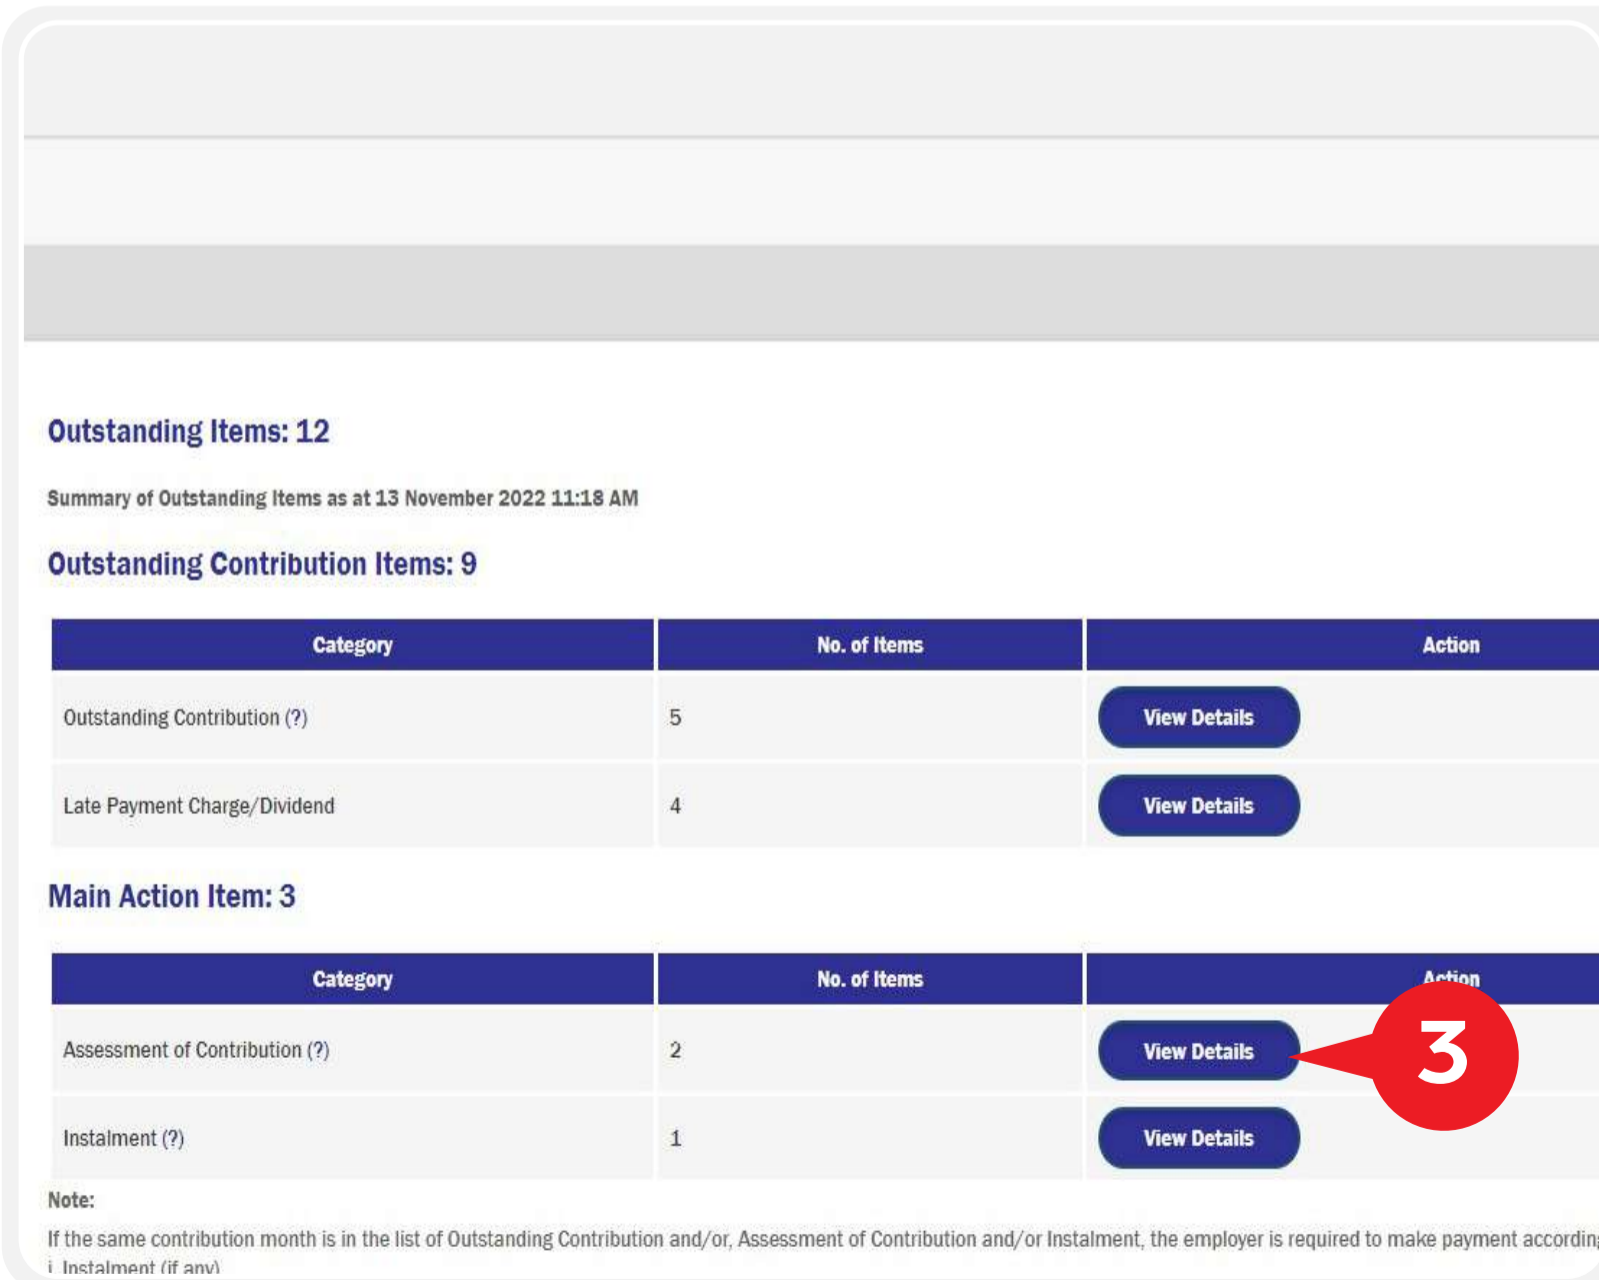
Outstanding Items: 12

Summary of Outstanding Items as at 13 November 2022 11:18 AM

Outstanding Contribution Items: 9

| Category | No. of Items | Action |
|---|---|---|
| Outstanding Contribution (?) | 5 | View Details |
| Late Payment Charge/Dividend | 4 | View Details |

Main Action Item: 3

| Category | No. of Items | Action |
|---|---|---|
| Assessment of Contribution (?) | 2 | View Details |
| Instalment (?) | 1 | View Details |

3

Note:

If the same contribution month is in the list of Outstanding Contribution and/or, Assessment of Contribution and/or Instalment, the employer is required to make payment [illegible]

i. Instalment (if any)